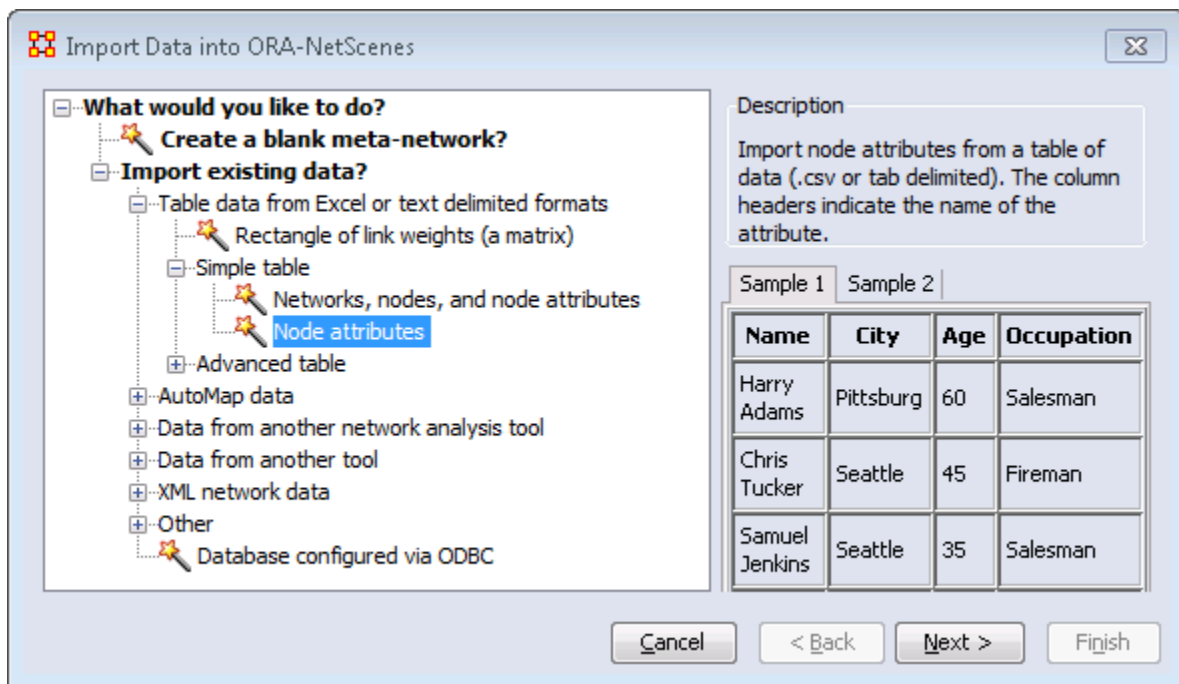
Import Data into ORA-NetScenes

What would you like to do?
Create a blank meta-network?
Import existing data?
Table data from Excel or text delimited formats
Rectangle of link weights (a matrix)
Simple table
Networks, nodes, and node attributes
Node attributes
Advanced table
AutoMap data
Data from another network analysis tool
Data from another tool
XML network data
Other
Database configured via ODBC

Description
Import node attributes from a table of data (.csv or tab delimited). The column headers indicate the name of the attribute.

Sample 1 | Sample 2

| Name | City | Age | Occupation |
|---|---|---|---|
| Harry Adams | Pittsburg | 60 | Salesman |
| Chris Tucker | Seattle | 45 | Fireman |
| Samuel Jenkins | Seattle | 35 | Salesman |

Cancel | < Back | Next > | Finish